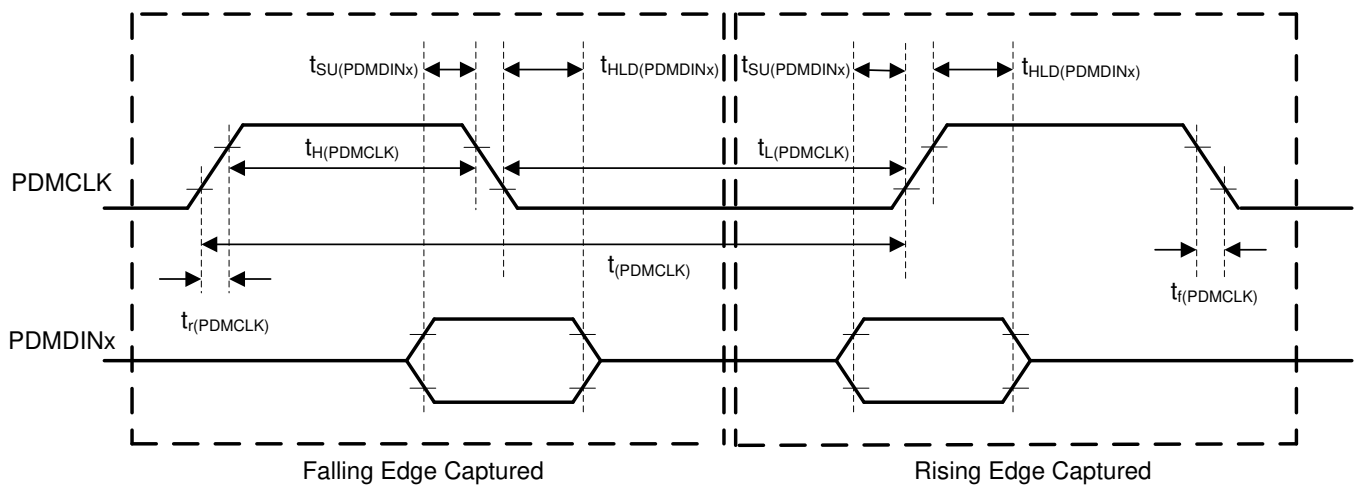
$t_{SU(PDMDINx)}$ $t_{HLD(PDMDINx)}$ $t_{SU(PDMDINx)}$ $t_{HLD(PDMDINx)}$

$t_{H(PDMCLK)}$ $t_{L(PDMCLK)}$

PDMCLK

$t_{(PDMCLK)}$

$t_{r(PDMCLK)}$

$t_{f(PDMCLK)}$

PDMDINx

Falling Edge Captured

Rising Edge Captured